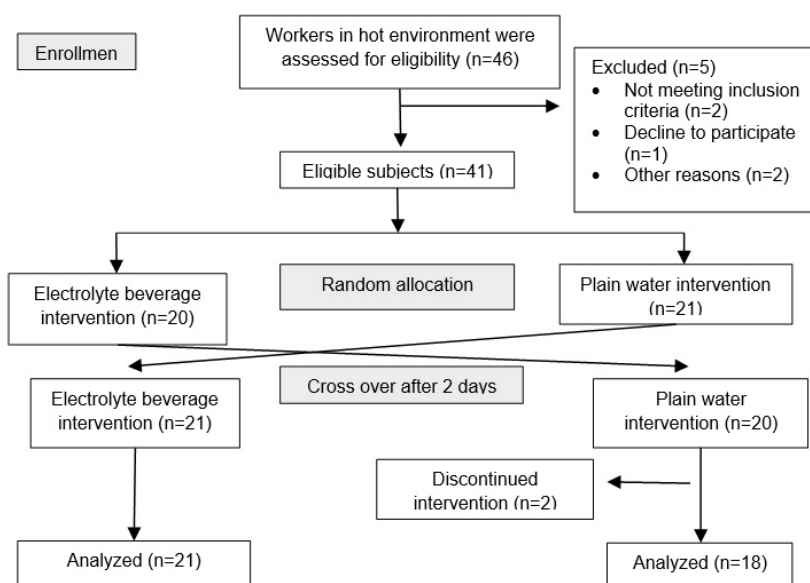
Enrollmen

Workers in hot environment were assessed for eligibility (n=46)

Excluded (n=5)
- Not meeting inclusion criteria (n=2)
- Decline to participate (n=1)
- Other reasons (n=2)

Eligible subjects (n=41)

Electrolyte beverage intervention (n=20)

Random allocation

Plain water intervention (n=21)

Electrolyte beverage intervention (n=21)

Cross over after 2 days

Plain water intervention (n=20)

Discontinued intervention (n=2)

Analyzed (n=21)

Analyzed (n=18)